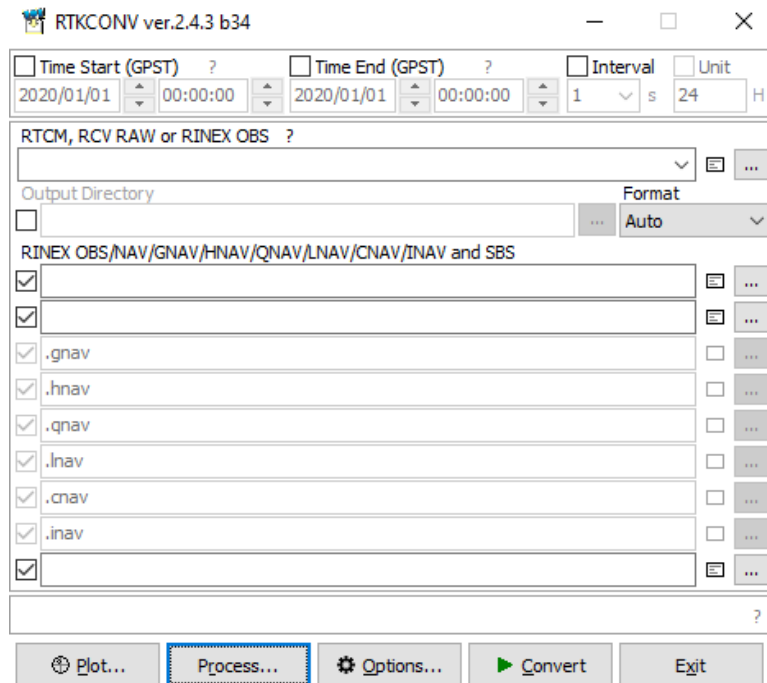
RTKCONV ver.2.4.3 b34

Time Start (GPST) ? 2020/01/01 00:00:00 Time End (GPST) ? 2020/01/01 00:00:00 Interval 1 s Unit 24 H

RTCM, RCV RAW or RINEX OBS ?

...

Output Directory

Format

...

Auto

RINEX OBS/NAV/GNAV/HNAV/QNAV/LNAV/CNAV/INAV and SBS

...

...

.gnav ...

.hnav ...

.qnav ...

.lnav ...

.cnav ...

.inav ...

...

?

Plot... Process... Options... Convert Exit